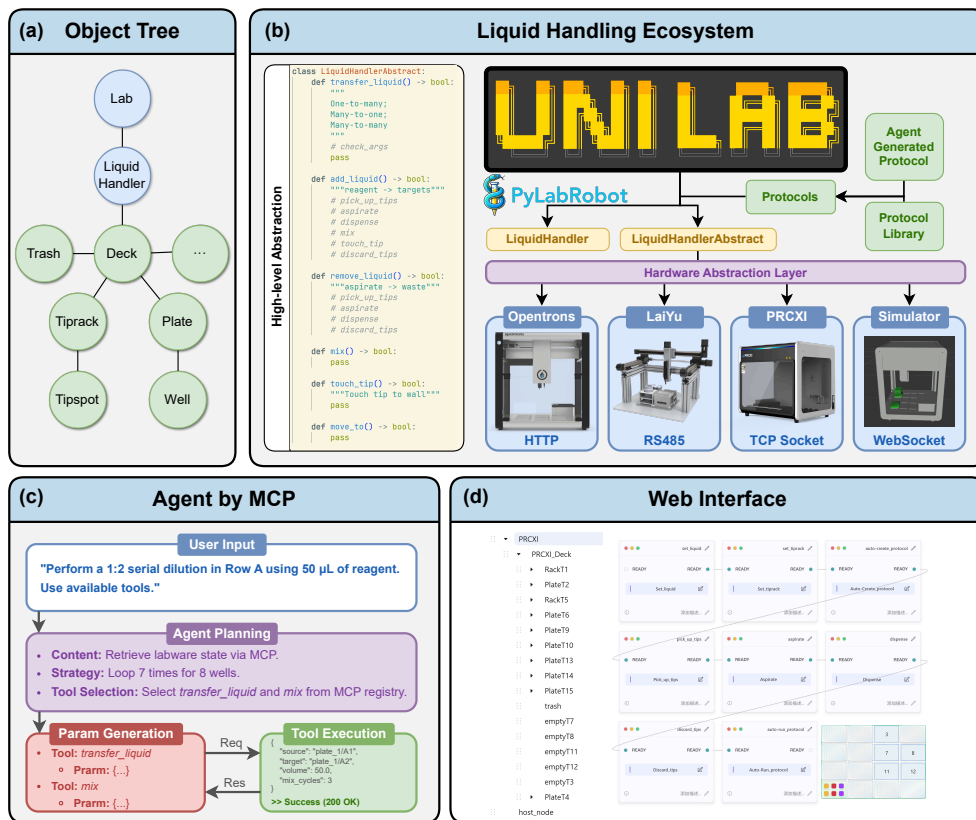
(a) Object Tree

Lab

Liquid Handler

Trash

Deck

...

Tiprack

Plate

Tipspot

Well

(b) Liquid Handling Ecosystem

High-level Abstraction

class LiquidHandlerAbstract:
    def transfer_liquid() -> bool:
        """
        One-to-many;
        Many-to-one;
        Many-to-many
        """
        # check_args
        pass

    def add_liquid() -> bool:
        """reagent -> targets"""
        # pick_up_tips
        # aspirate
        # dispense
        # mix
        # touch_tip
        # discard_tips

    def remove_liquid() -> bool:
        """aspirate -> waste"""
        # pick_up_tips
        # aspirate
        # dispense
        # discard_tips

    def mix() -> bool:
        pass

    def touch_tip() -> bool:
        """Touch tip to wall"""
        pass

    def move_to() -> bool:
        pass

UNI LAB

Agent Generated Protocol

PyLabRobot

Protocols

Protocol Library

LiquidHandler

LiquidHandlerAbstract

Hardware Abstraction Layer

Opentrons

LaiYu

PRCXI

Simulator

HTTP

RS485

TCP Socket

WebSocket

(c) Agent by MCP

User Input

"Perform a 1:2 serial dilution in Row A using 50 μL of reagent. Use available tools."

Agent Planning

• Content: Retrieve labware state via MCP.
• Strategy: Loop 7 times for 8 wells.
• Tool Selection: Select transfer_liquid and mix from MCP registry.

Param Generation

• Tool: transfer_liquid
  ◦ Prarm: {...}
• Tool: mix
  ◦ Prarm: {...}

Req

Res

Tool Execution

{
"source": "plate_1/A1",
"target": "plate_1/A2",
"volume": 50.0,
"mix_cycles": 3
}
>> Success (200 OK)

(d) Web Interface

PRCXI
PRCXI_Deck
RackT1
PlateT2
RackT5
PlateT6
PlateT9
PlateT10
PlateT13
PlateT14
PlateT15
trash
emptyT7
emptyT8
emptyT11
emptyT12
emptyT3
PlateT4
host_node

set_liquid READY READY Set_liquid
set_tipack READY READY Set_tipack
auto-create_protocol READY READY Auto-Create_protocol
pick_up_tips READY READY Pick_up_tips
aspirate READY READY Aspirate
dispense READY READY Dispense
discard_tips READY READY Discard_tips
auto-run_protocol READY READY Auto-Run_protocol

3
7 8
11 12